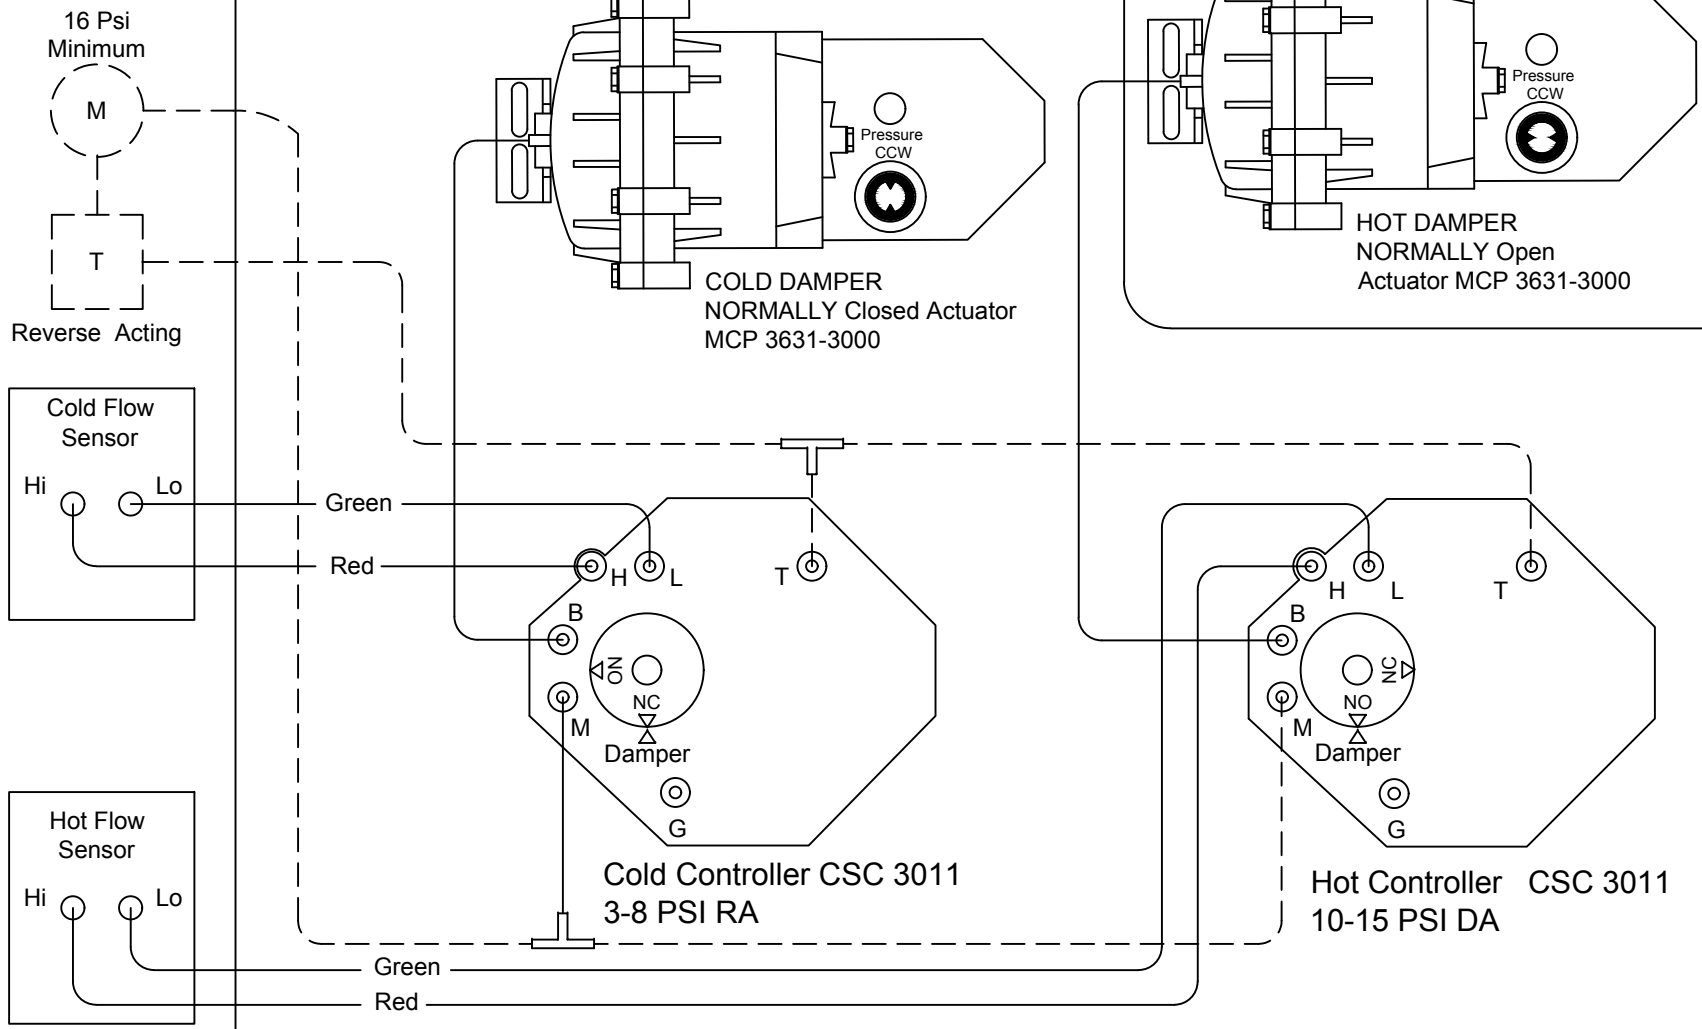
16 Psi
Minimum

M

T

Reverse Acting

Pressure
CCW

COLD DAMPER
NORMALLY Closed Actuator
MCP 3631-3000

Pressure
CCW

HOT DAMPER
NORMALLY Open
Actuator MCP 3631-3000

Cold Flow
Sensor

Hi Lo

Green

Red

H L T

B

NO

NC

M

Damper

G

Cold Controller CSC 3011
3-8 PSI RA

H L T

B

NC

NO

M

Damper

G

Hot Controller CSC 3011
10-15 PSI DA

Hot Flow
Sensor

Hi Lo

Green

Red